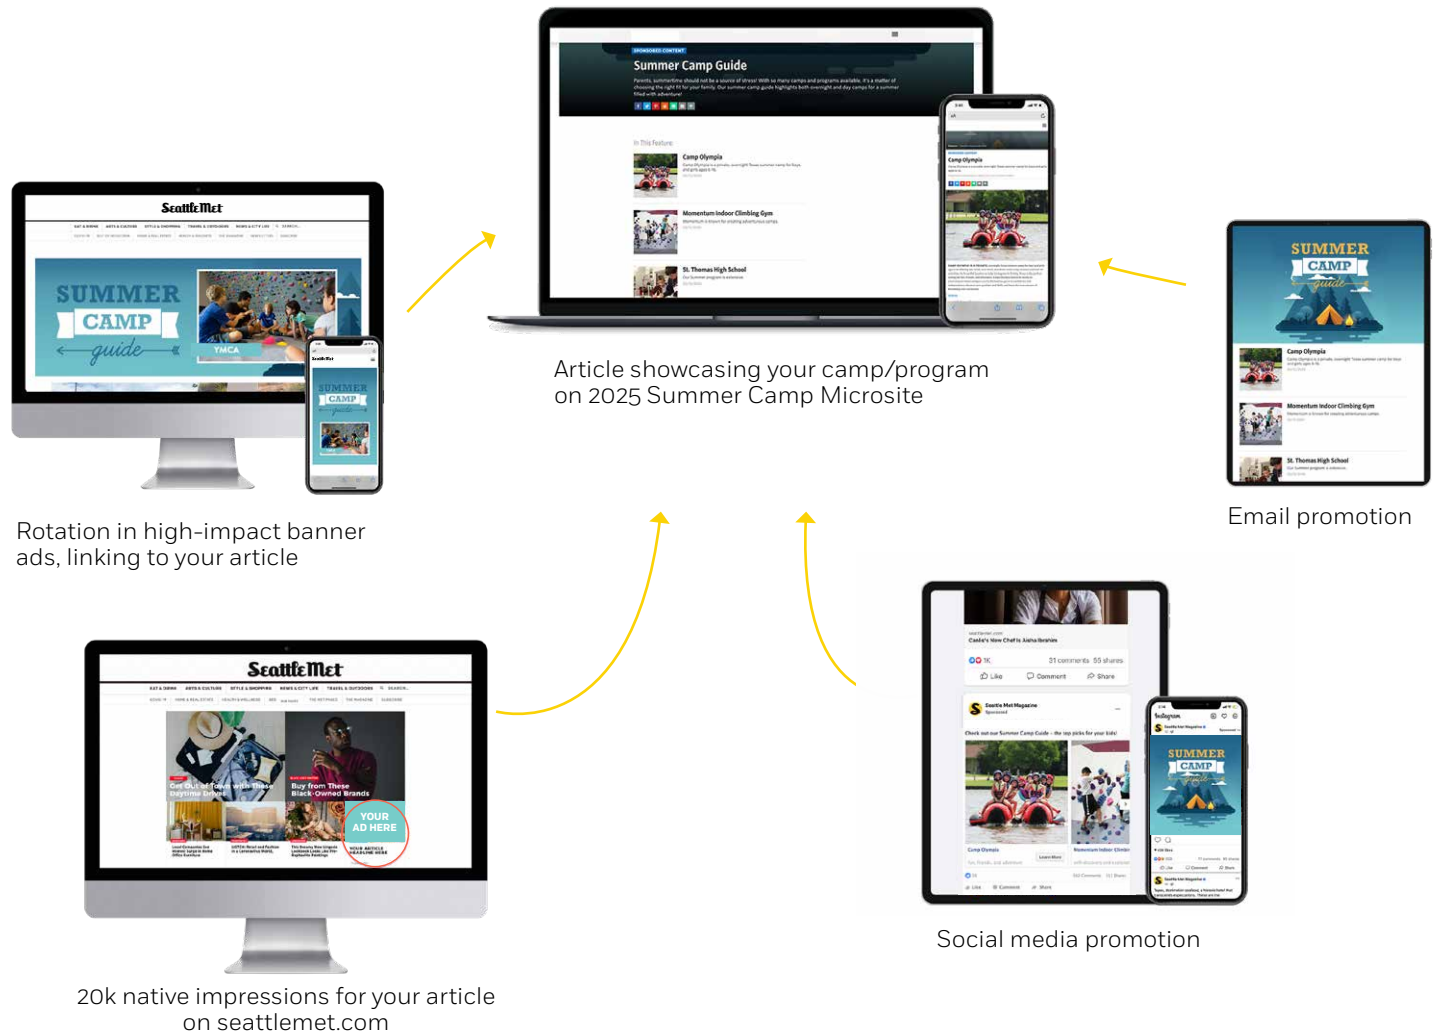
SPONSORED CONTENT

Summer Camp Guide

In This Feature

Camp Olympia

Momentum Indoor Climbing Gym

St. Thomas High School

Article showcasing your camp/program on 2025 Summer Camp Microsite

SeattleMet

SUMMER CAMP guide

YMCA

Rotation in high-impact banner ads, linking to your article

SUMMER CAMP guide

Camp Olympia

Momentum Indoor Climbing Gym

St. Thomas High School

Email promotion

SeattleMet

Get Out of Town with These Daytime Drives

Buy from These Black-Owned Brands

YOUR AD HERE

20k native impressions for your article on seattlemet.com

Seattle Met Magazine

Check out our Summer Camp Guide – the top picks for your kids!

Camp Olympia

Like Comment Share

Instagram

SUMMER CAMP

Social media promotion